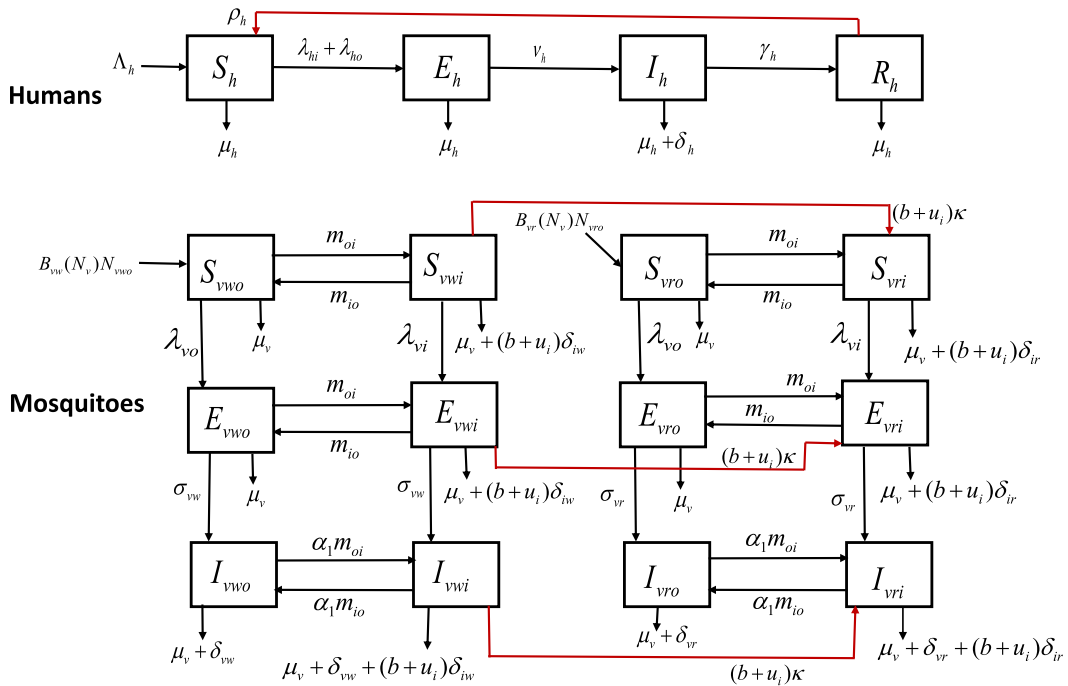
$\rho_h$

$\Lambda_h$ $S_h$ $\lambda_{hi}+\lambda_{ho}$ $E_h$ $\nu_h$ $I_h$ $\gamma_h$ $R_h$

Humans

$\mu_h$ $\mu_h$ $\mu_h+\delta_h$ $\mu_h$

$(b+u_i)\kappa$

$B_{vr}(N_v)N_{vro}$

$B_{vw}(N_v)N_{vwo}$ $S_{vwo}$ $m_{oi}$ $m_{io}$ $S_{vwi}$ $S_{vro}$ $m_{oi}$ $m_{io}$ $S_{vri}$

$\lambda_{vo}$ $\mu_v$ $\lambda_{vi}$ $\mu_v+(b+u_i)\delta_{iw}$ $\lambda_{vo}$ $\mu_v$ $\lambda_{vi}$ $\mu_v+(b+u_i)\delta_{ir}$

Mosquitoes

$E_{vwo}$ $m_{oi}$ $m_{io}$ $E_{vwi}$ $E_{vro}$ $m_{oi}$ $m_{io}$ $E_{vri}$

$(b+u_i)\kappa$

$\sigma_{vw}$ $\mu_v$ $\sigma_{vw}$ $\mu_v+(b+u_i)\delta_{iw}$ $\sigma_{vr}$ $\mu_v$ $\sigma_{vr}$ $\mu_v+(b+u_i)\delta_{ir}$

$I_{vwo}$ $\alpha_1 m_{oi}$ $\alpha_1 m_{io}$ $I_{vwi}$ $I_{vro}$ $\alpha_1 m_{oi}$ $\alpha_1 m_{io}$ $I_{vri}$

$\mu_v+\delta_{vw}$ $\mu_v+\delta_{vw}+(b+u_i)\delta_{iw}$ $\mu_v+\delta_{vr}$ $\mu_v+\delta_{vr}+(b+u_i)\delta_{ir}$

$(b+u_i)\kappa$